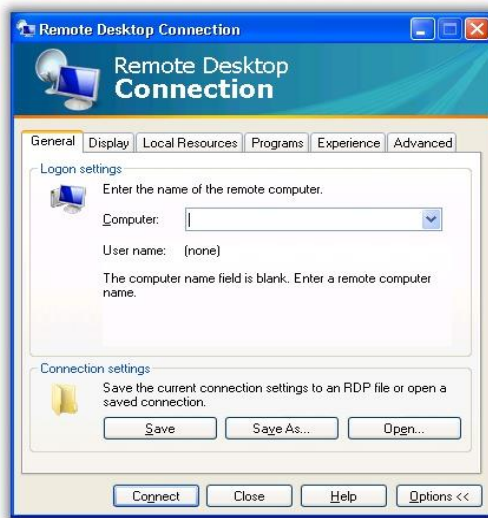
Remote Desktop Connection

Remote Desktop
Connection

General | Display | Local Resources | Programs | Experience | Advanced

Logon settings

Enter the name of the remote computer.

Computer:

User name: (none)

The computer name field is blank. Enter a remote computer name.

Connection settings

Save the current connection settings to an RDP file or open a saved connection.

Save | Save As... | Open...

Connect | Close | Help | Options <<